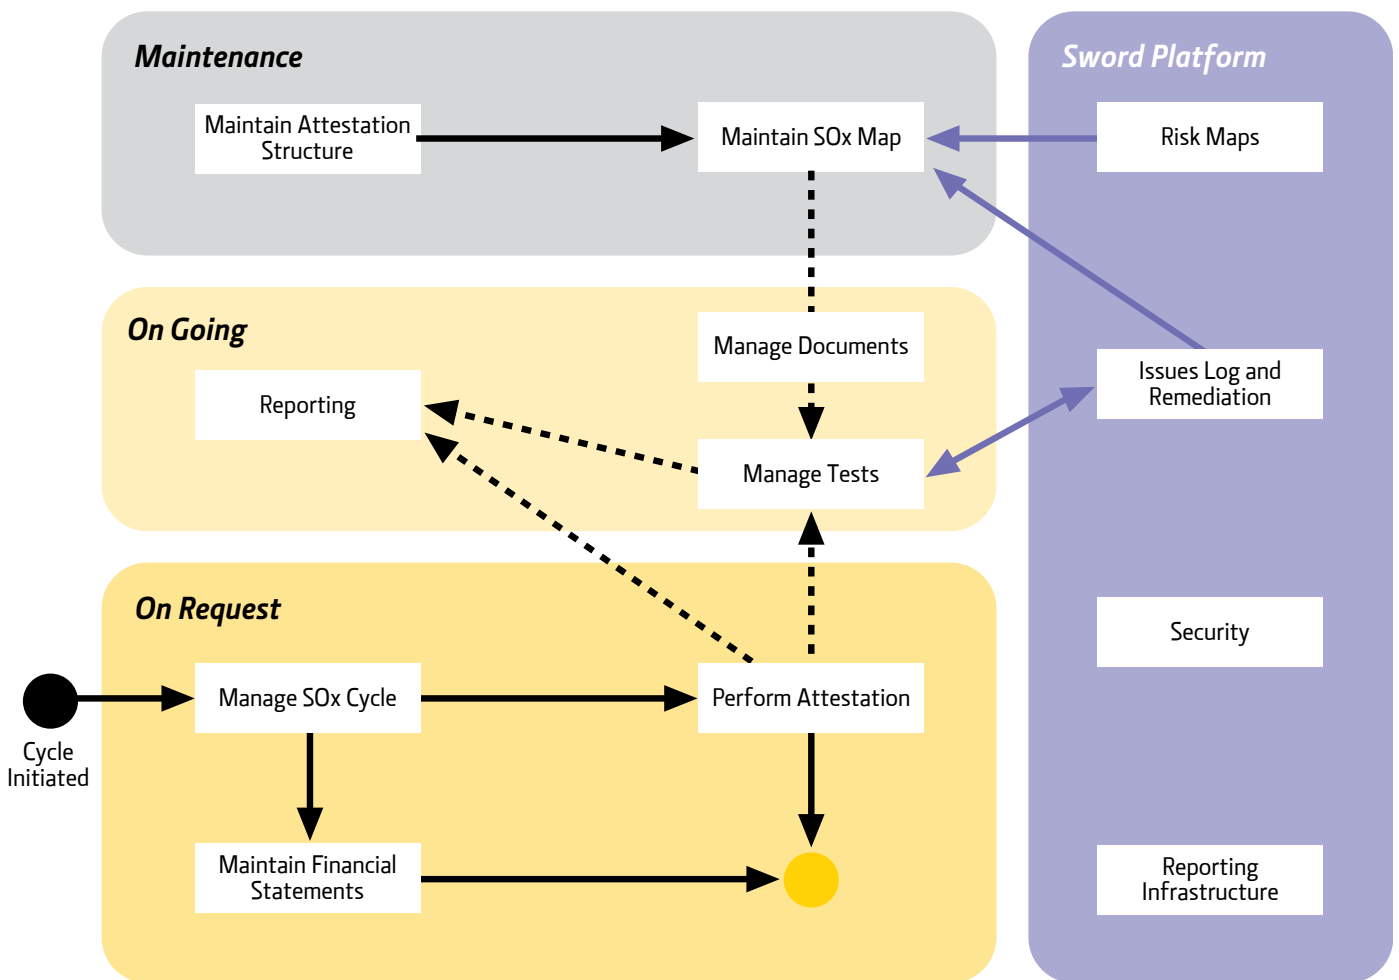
Maintenance

Maintain Attestation Structure

Maintain SOx Map

Sword Platform

Risk Maps

On Going

Manage Documents

Reporting

Issues Log and Remediation

Manage Tests

On Request

Security

Manage SOx Cycle

Perform Attestation

Cycle Initiated

Maintain Financial Statements

Reporting Infrastructure